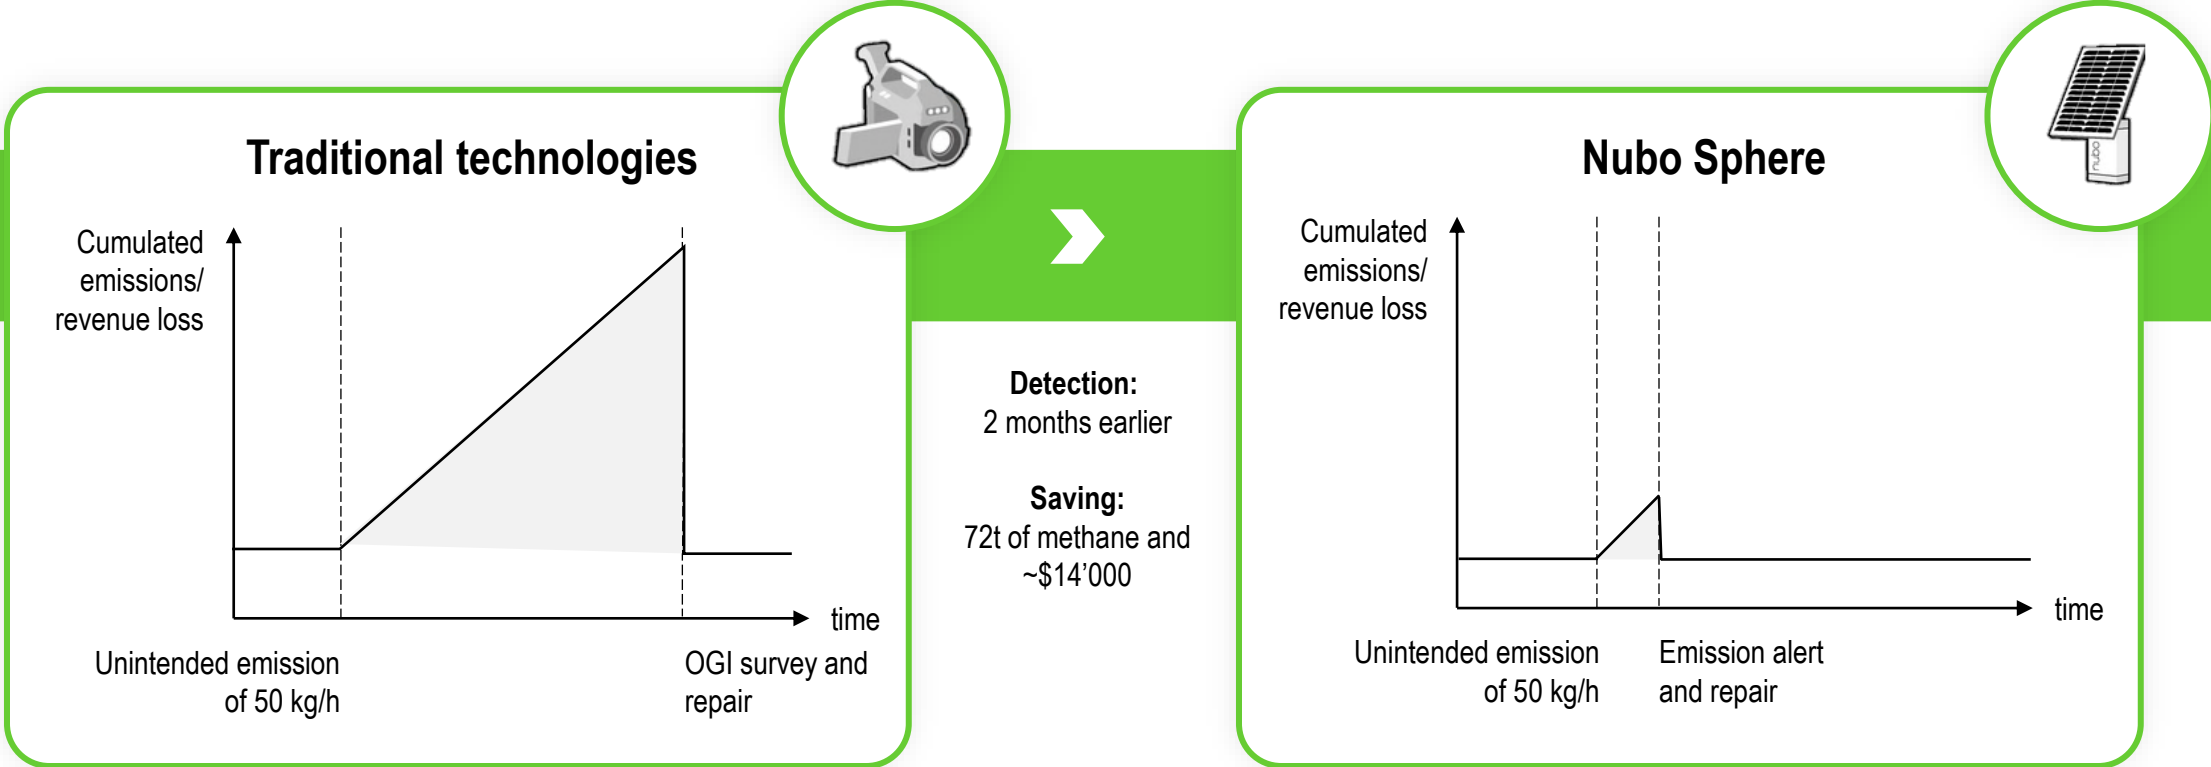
Traditional technologies

Cumulated emissions/ revenue loss

time

Unintended emission of 50 kg/h

OGI survey and repair

Detection:
2 months earlier

Saving:
72t of methane and ~$14'000

Nubo Sphere

Cumulated emissions/ revenue loss

time

Unintended emission of 50 kg/h

Emission alert and repair